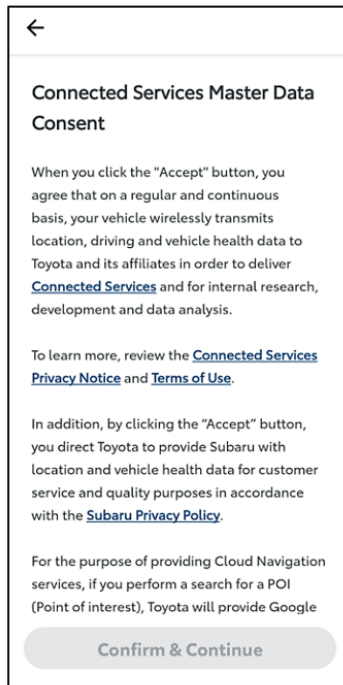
←

Connected Services Master Data Consent

When you click the "Accept" button, you agree that on a regular and continuous basis, your vehicle wirelessly transmits location, driving and vehicle health data to Toyota and its affiliates in order to deliver Connected Services and for internal research, development and data analysis.

To learn more, review the Connected Services Privacy Notice and Terms of Use.

In addition, by clicking the “Accept” button, you direct Toyota to provide Subaru with location and vehicle health data for customer service and quality purposes in accordance with the Subaru Privacy Policy.

For the purpose of providing Cloud Navigation services, if you perform a search for a POI (Point of interest), Toyota will provide Google

Confirm & Continue